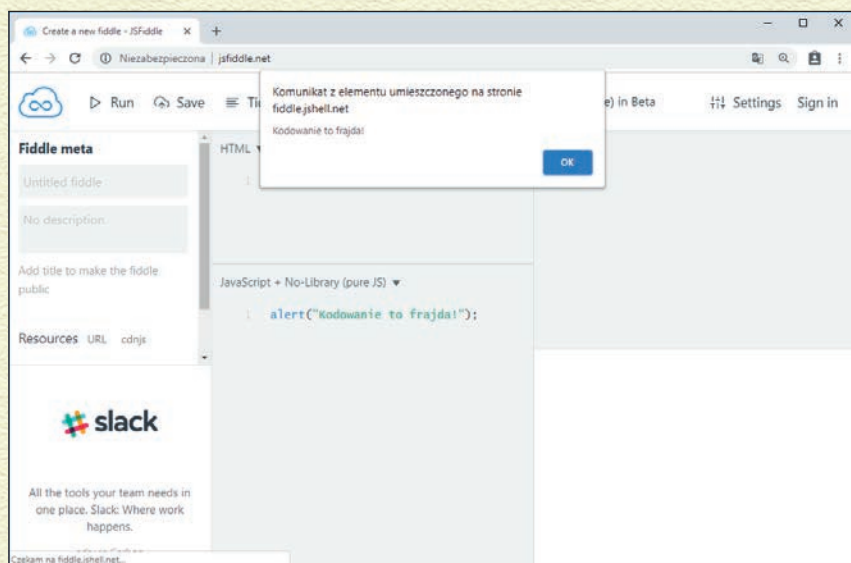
Create a new fiddle - JSFiddle × +

← → C ⓘ Niezabezpieczona | jsfiddle.net

Run Save Ti

Komunikat z elementu umieszczonego na stronie fiddle.jshell.net

Kodowanie to frajda!

OK

e) in Beta

Settings Sign in

Fiddle meta

Untitled fiddle

No description

Add title to make the fiddle public

Resources URL cdnjs

HTML

1

JavaScript + No-Library (pure JS) ▾

1 alert("Kodowanie to frajda!");

slack

All the tools your team needs in one place. Slack: Where work happens.

Czekam na fiddle.jshell.net...